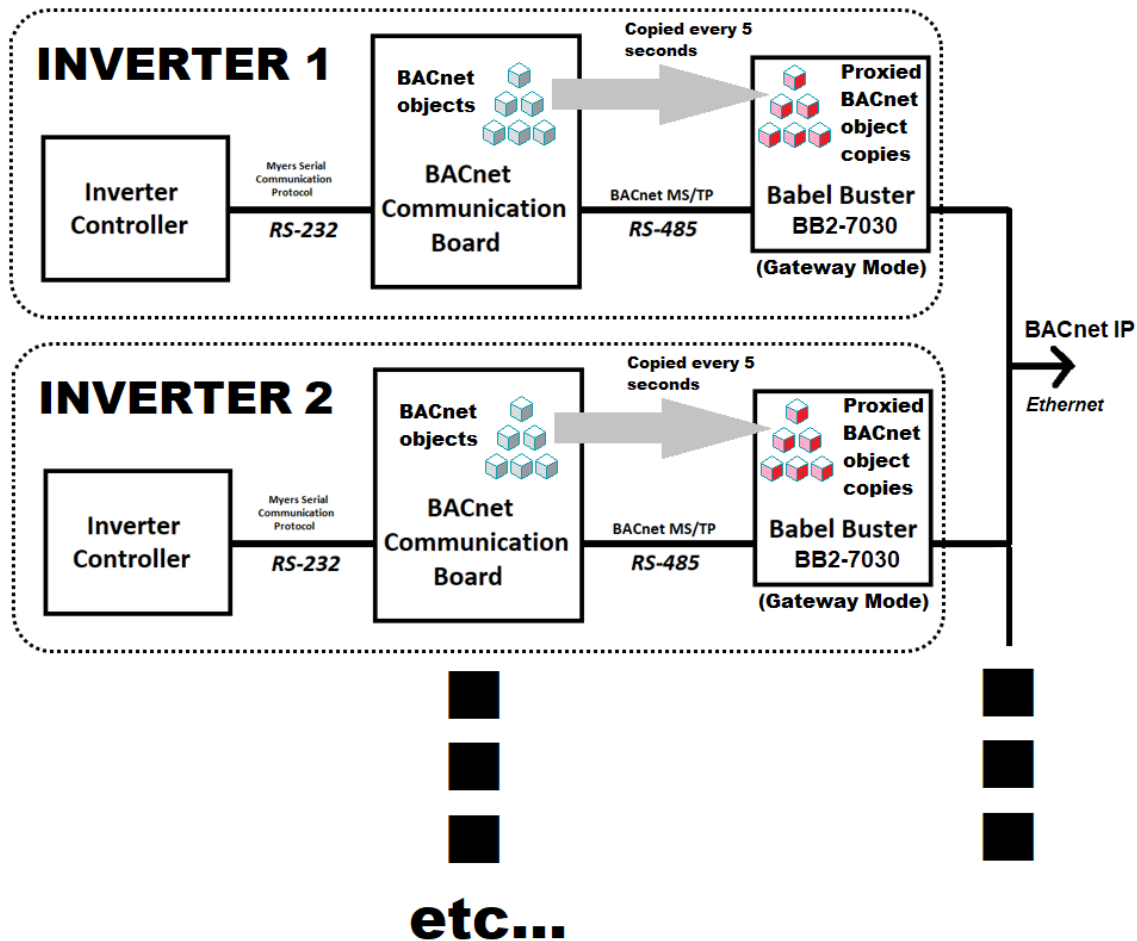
INVERTER 1

Inverter Controller

Myers Serial Communication Protocol

RS-232

BACnet objects

BACnet Communication Board

Copied every 5 seconds

BACnet MS/TP

RS-485

Proxied BACnet object copies

Babel Buster BB2-7030

(Gateway Mode)

BACnet IP

Ethernet

INVERTER 2

Inverter Controller

Myers Serial Communication Protocol

RS-232

BACnet objects

BACnet Communication Board

Copied every 5 seconds

BACnet MS/TP

RS-485

Proxied BACnet object copies

Babel Buster BB2-7030

(Gateway Mode)

etc...